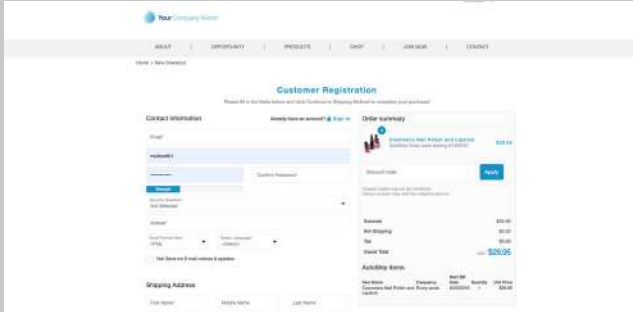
Your Company Name

ABOUT | OPPORTUNITY | PRODUCTS | SHOP | JOIN NOW | CONTACT

Home > New Checkout

Customer Registration

Please fill in the fields below and click Continue to Shipping Method to complete your purchase!

Contact Information

Already have an account? Sign in

Email

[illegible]

Confirm Password

Security Question
Not Selected

Answer

Email Format Type
HTML

Select Language
(Default)

Yes! Send me E-mail notices & updates

Shipping Address

First Name

Middle Name

Last Name

Order summary

Glamorous Nail Polish and Lipstick

$29.95

Discount code

Apply

Subtotal $29.95

Est Shipping $0.00

Tax $0.00

Grand Total $29.95

Autoship Items

Item Name | Frequency | Next Bill Date | Quantity | Unit Price
Glamorous Nail Polish and Lipstick | Every week | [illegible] | 1 | $29.95